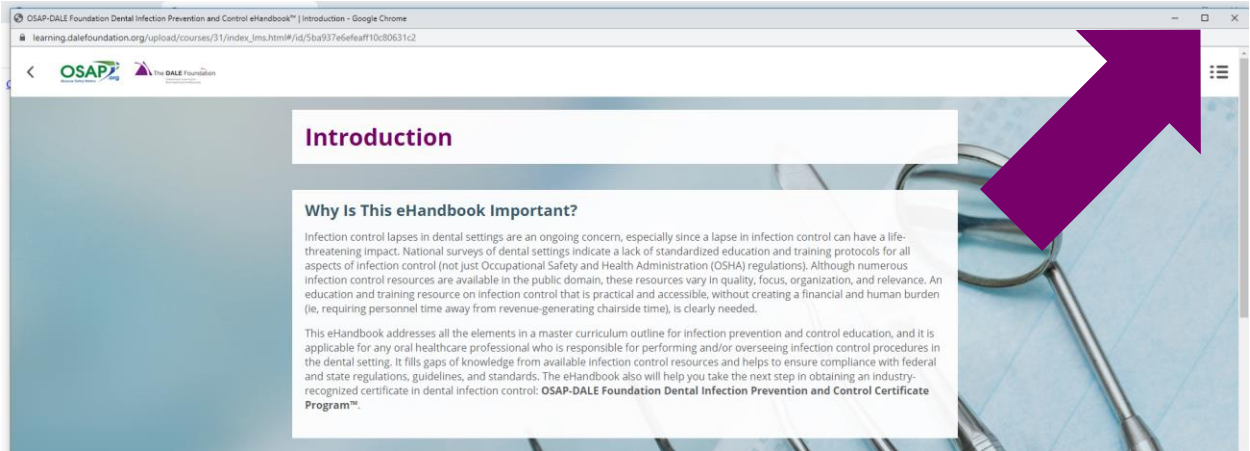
OSAP-DALE Foundation Dental Infection Prevention and Control eHandbook™ | Introduction - Google Chrome

learning.dalefoundation.org/upload/courses/31/index_lms.html#/id/5ba937e6efeaff10c80631c2

OSAP.org

The DALE Foundation

Introduction

Why Is This eHandbook Important?

Infection control lapses in dental settings are an ongoing concern, especially since a lapse in infection control can have a life-threatening impact. National surveys of dental settings indicate a lack of standardized education and training protocols for all aspects of infection control (not just Occupational Safety and Health Administration (OSHA) regulations). Although numerous infection control resources are available in the public domain, these resources vary in quality, focus, organization, and relevance. An education and training resource on infection control that is practical and accessible, without creating a financial and human burden (ie, requiring personnel time away from revenue-generating chairside time), is clearly needed.

This eHandbook addresses all the elements in a master curriculum outline for infection prevention and control education, and it is applicable for any oral healthcare professional who is responsible for performing and/or overseeing infection control procedures in the dental setting. It fills gaps of knowledge from available infection control resources and helps to ensure compliance with federal and state regulations, guidelines, and standards. The eHandbook also will help you take the next step in obtaining an industry-recognized certificate in dental infection control: **OSAP-DALE Foundation Dental Infection Prevention and Control Certificate Program™**.